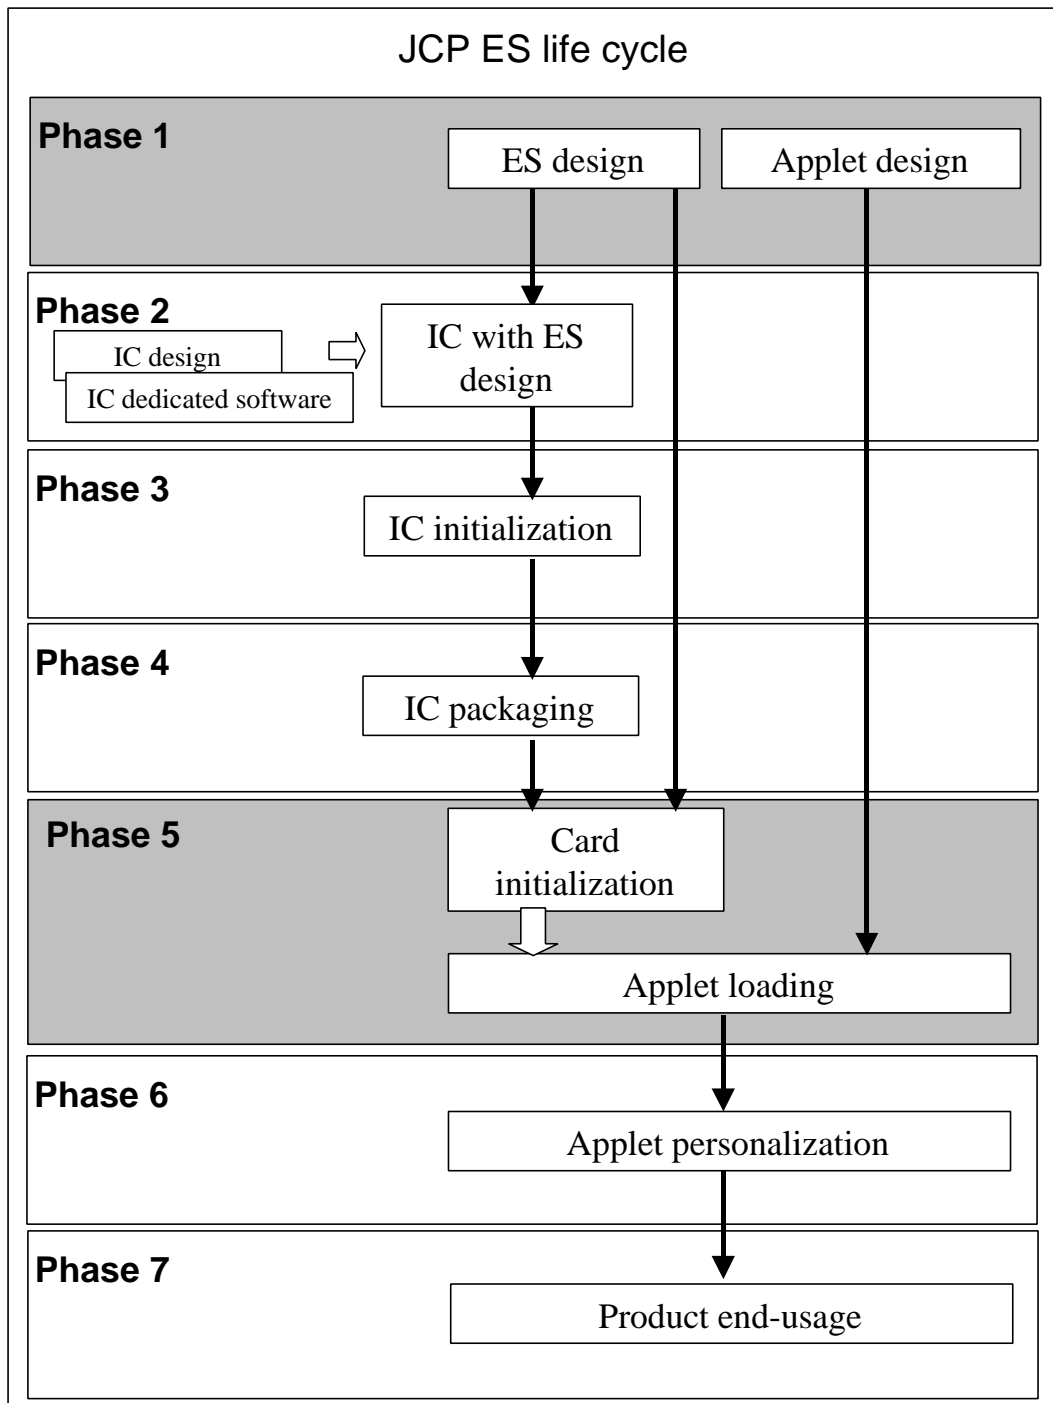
JCP ES life cycle

Phase 1

ES design

Applet design

Phase 2

IC design

IC dedicated software

IC with ES design

Phase 3

IC initialization

Phase 4

IC packaging

Phase 5

Card initialization

Applet loading

Phase 6

Applet personalization

Phase 7

Product end-usage